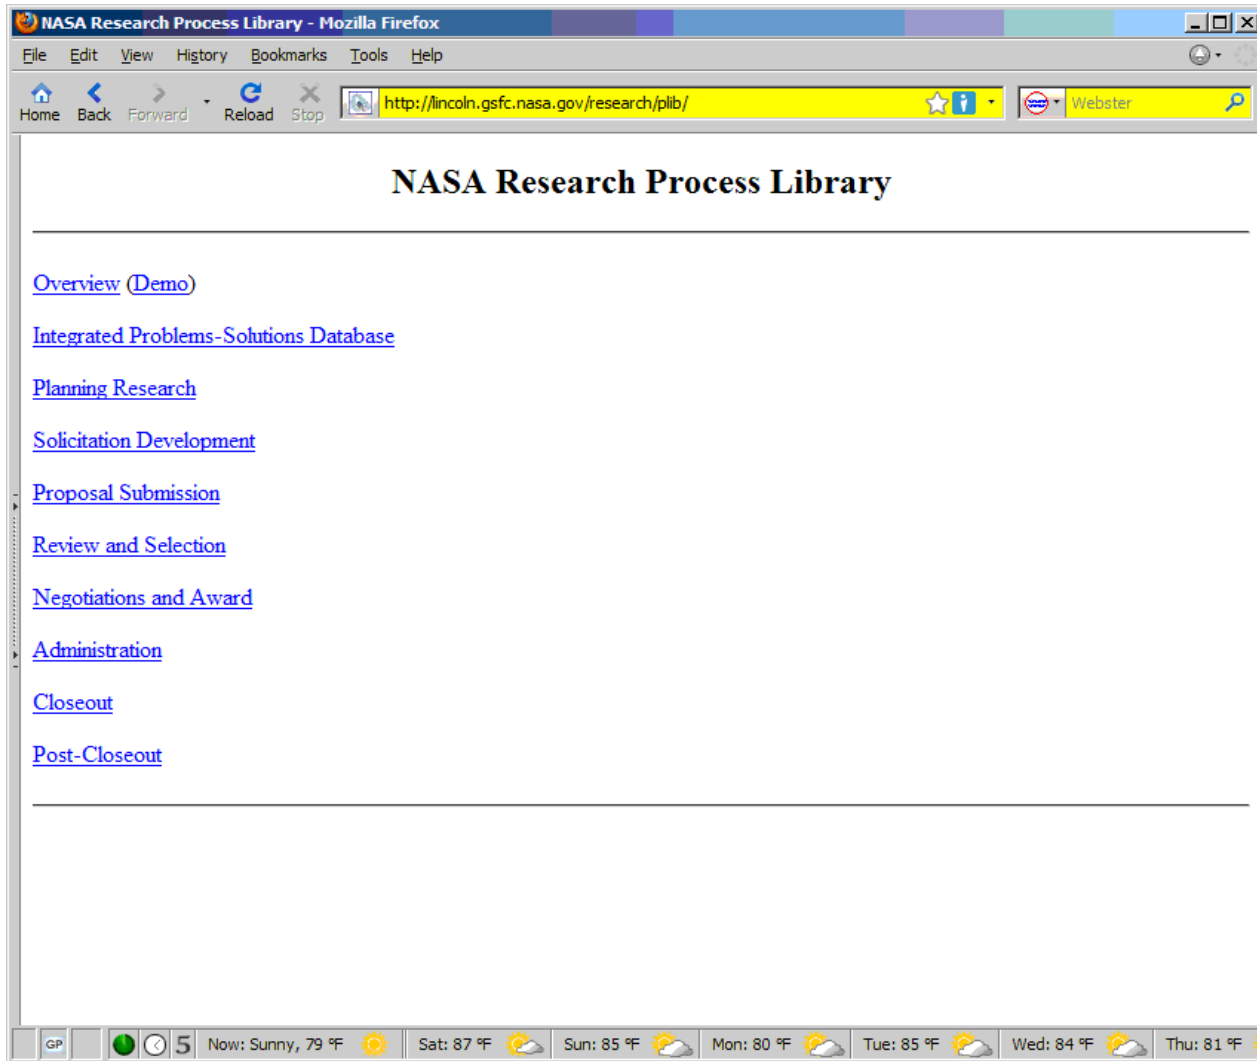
NASA Research Process Library - Mozilla Firefox

File Edit View History Bookmarks Tools Help

Home Back Forward Reload Stop http://lincoln.gsfc.nasa.gov/research/plib/ Webster

NASA Research Process Library

Overview (Demo)

Integrated Problems-Solutions Database

Planning Research

Solicitation Development

Proposal Submission

Review and Selection

Negotiations and Award

Administration

Closeout

Post-Closeout

GP 5 Now: Sunny, 79 °F Sat: 87 °F Sun: 85 °F Mon: 80 °F Tue: 85 °F Wed: 84 °F Thu: 81 °F